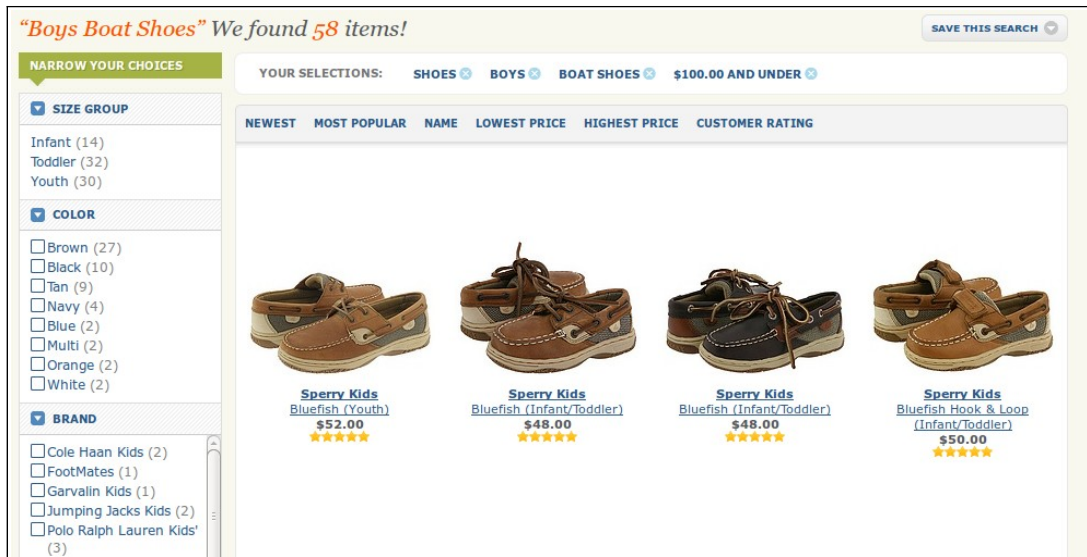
"Boys Boat Shoes" We found 58 items!

SAVE THIS SEARCH

NARROW YOUR CHOICES

SIZE GROUP

Infant (14)
Toddler (32)
Youth (30)

COLOR

Brown (27)
Black (10)
Tan (9)
Navy (4)
Blue (2)
Multi (2)
Orange (2)
White (2)

BRAND

Cole Haan Kids (2)
FootMates (1)
Garvalin Kids (1)
Jumping Jacks Kids (2)
Polo Ralph Lauren Kids' (3)

YOUR SELECTIONS: SHOES BOYS BOAT SHOES $100.00 AND UNDER

NEWEST MOST POPULAR NAME LOWEST PRICE HIGHEST PRICE CUSTOMER RATING

Sperry Kids
Bluefish (Youth)
$52.00

Sperry Kids
Bluefish (Infant/Toddler)
$48.00

Sperry Kids
Bluefish (Infant/Toddler)
$48.00

Sperry Kids
Bluefish Hook & Loop (Infant/Toddler)
$50.00